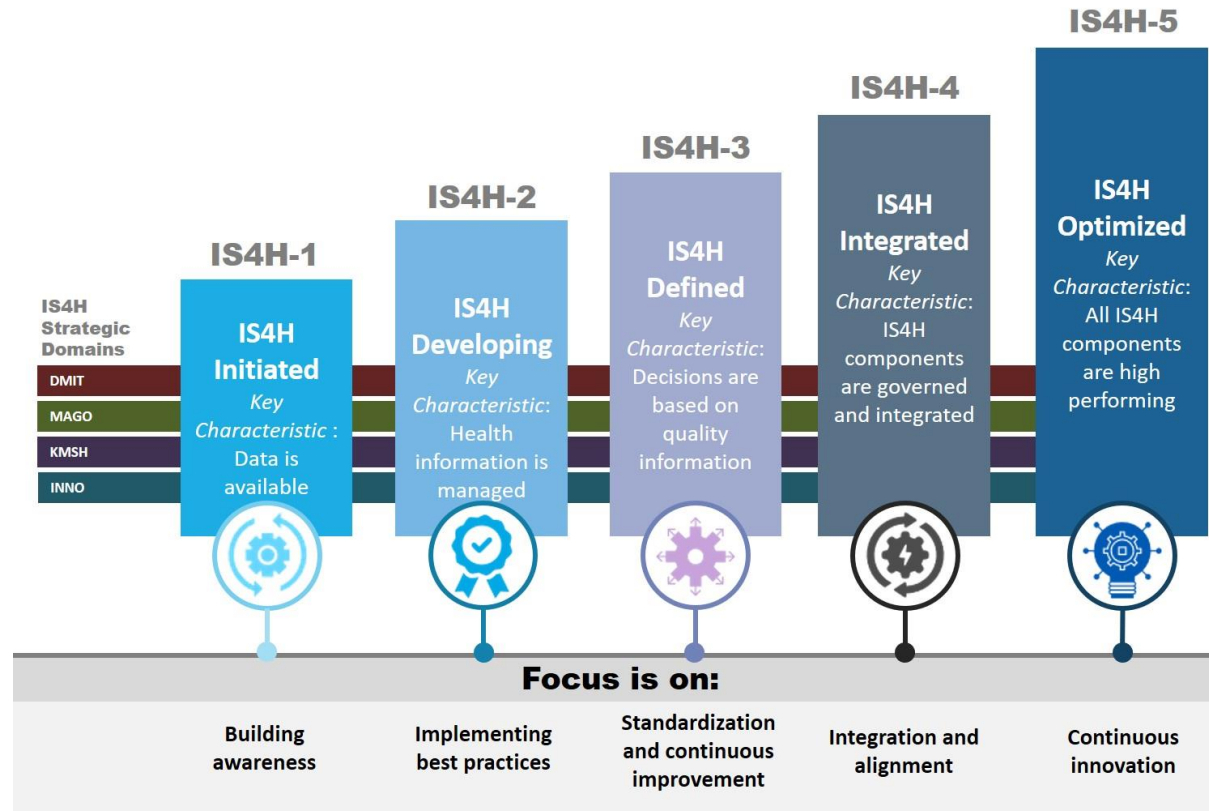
IS4H Strategic Domains

DMIT

MAGO

KMSH

INNO

IS4H-1

IS4H Initiated

*Key Characteristic* : Data is available

IS4H-2

IS4H Developing

*Key Characteristic*: Health information is managed

IS4H-3

IS4H Defined

*Key Characteristic*: Decisions are based on quality information

IS4H-4

IS4H Integrated

*Key Characteristic*: IS4H components are governed and integrated

IS4H-5

IS4H Optimized

*Key Characteristic*: All IS4H components are high performing

Focus is on:

Building awareness

Implementing best practices

Standardization and continuous improvement

Integration and alignment

Continuous innovation